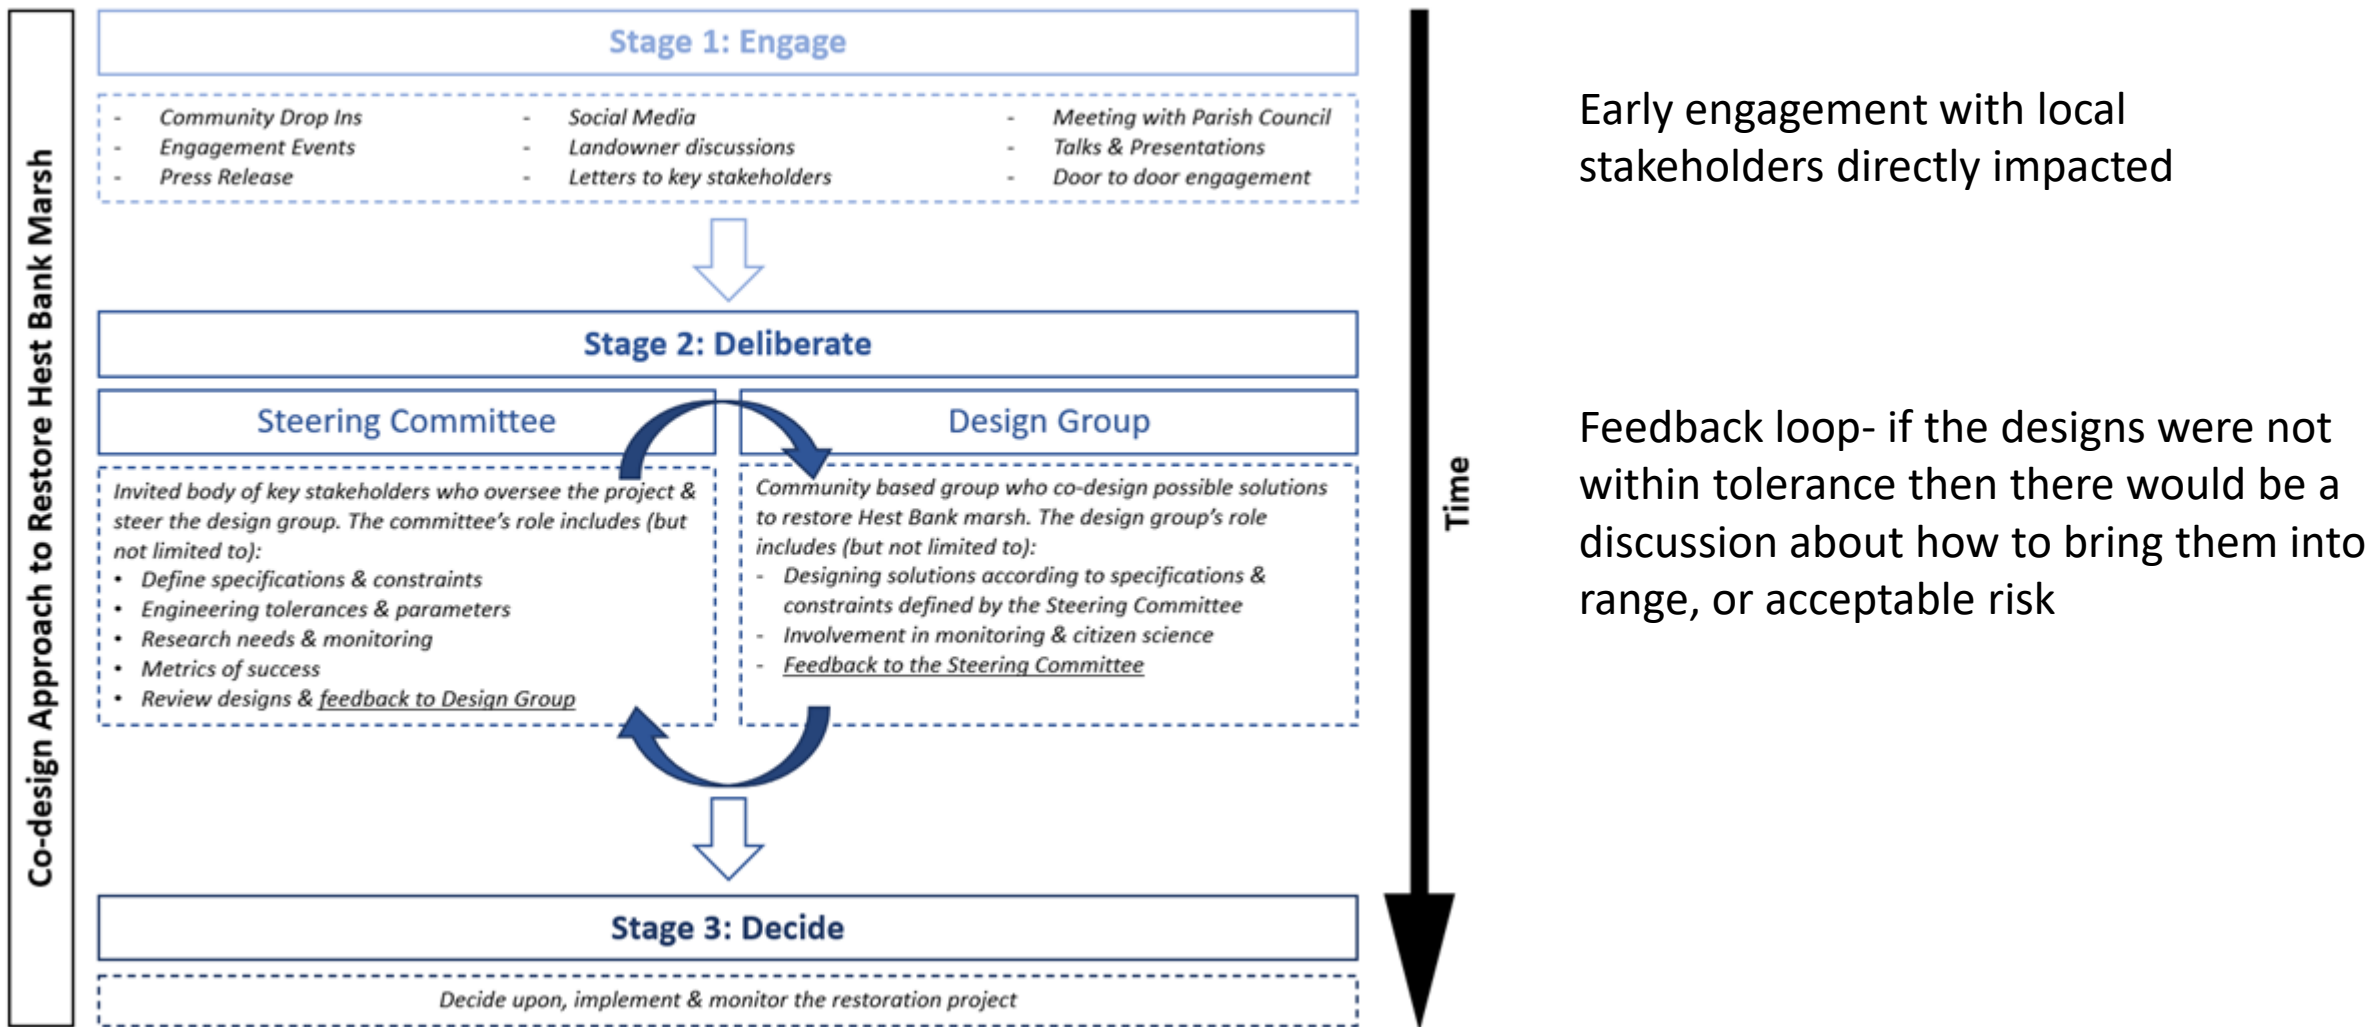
Co-design Approach to Restore Hest Bank Marsh

Stage 1: Engage

- Community Drop Ins
- Engagement Events
- Press Release

- Social Media
- Landowner discussions
- Letters to key stakeholders

- Meeting with Parish Council
- Talks & Presentations
- Door to door engagement

Stage 2: Deliberate

Steering Committee

Invited body of key stakeholders who oversee the project & steer the design group. The committee's role includes (but not limited to):
• Define specifications & constraints
• Engineering tolerances & parameters
• Research needs & monitoring
• Metrics of success
• Review designs & feedback to Design Group

Design Group

Community based group who co-design possible solutions to restore Hest Bank marsh. The design group's role includes (but not limited to):
- Designing solutions according to specifications & constraints defined by the Steering Committee
- Involvement in monitoring & citizen science
- Feedback to the Steering Committee

Stage 3: Decide

Decide upon, implement & monitor the restoration project

Time

Early engagement with local stakeholders directly impacted

Feedback loop- if the designs were not within tolerance then there would be a discussion about how to bring them into range, or acceptable risk